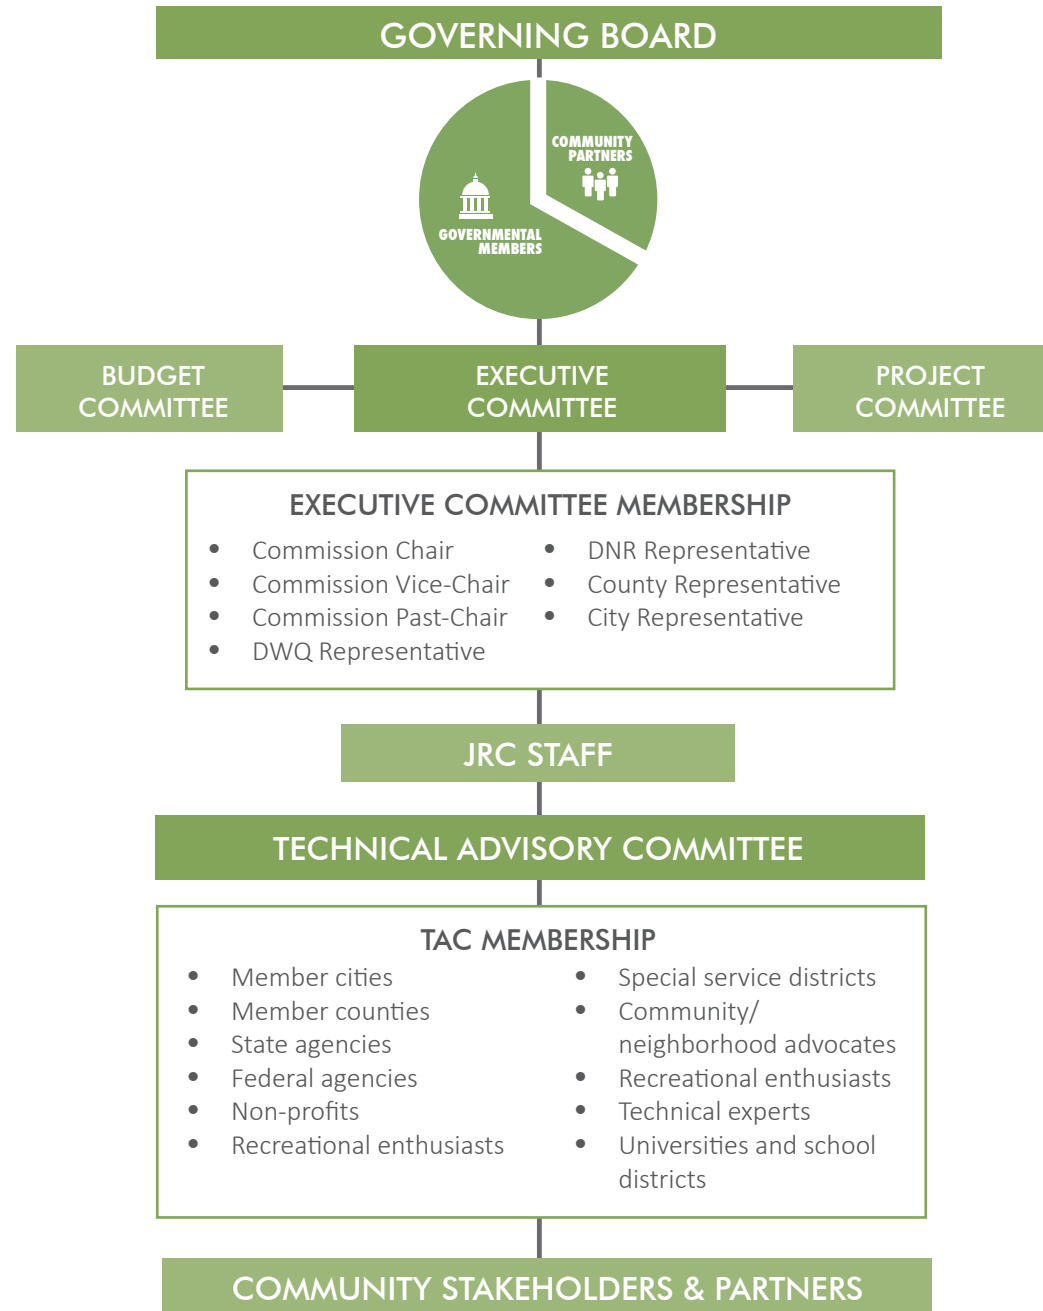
GOVERNING BOARD

COMMUNITY PARTNERS

GOVERNMENTAL MEMBERS

BUDGET COMMITTEE

EXECUTIVE COMMITTEE

PROJECT COMMITTEE

EXECUTIVE COMMITTEE MEMBERSHIP

- Commission Chair
- Commission Vice-Chair
- Commission Past-Chair
- DWQ Representative

- DNR Representative
- County Representative
- City Representative

JRC STAFF

TECHNICAL ADVISORY COMMITTEE

TAC MEMBERSHIP

- Member cities
- Member counties
- State agencies
- Federal agencies
- Non-profits
- Recreational enthusiasts

- Special service districts
- Community/ neighborhood advocates
- Recreational enthusiasts
- Technical experts
- Universities and school districts

COMMUNITY STAKEHOLDERS & PARTNERS